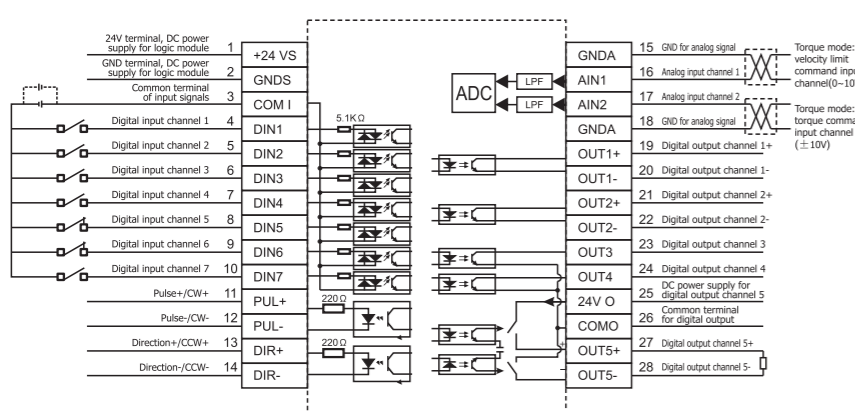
24V terminal, DC power supply for logic module 1 +24 VS
GND terminal, DC power supply for logic module 2 GNDS
Common terminal of input signals 3 COM I
Digital input channel 1 4 DIN1
Digital input channel 2 5 DIN2
Digital input channel 3 6 DIN3
Digital input channel 4 7 DIN4
Digital input channel 5 8 DIN5
Digital input channel 6 9 DIN6
Digital input channel 7 10 DIN7
Pulse+/CW+ 11 PUL+
Pulse-/CW- 12 PUL-
Direction+/CCW+ 13 DIR+
Direction-/CCW- 14 DIR-

5.1KΩ
220Ω
220Ω
ADC
LPF
LPF

GNDA 15 GND for analog signal
AIN1 16 Analog input channel 1
AIN2 17 Analog input channel 2
GNDA 18 GND for analog signal
OUT1+ 19 Digital output channel 1+
OUT1- 20 Digital output channel 1-
OUT2+ 21 Digital output channel 2+
OUT2- 22 Digital output channel 2-
OUT3 23 Digital output channel 3
OUT4 24 Digital output channel 4
24V O 25 DC power supply for digital output channel 5
COMO 26 Common terminal for digital output
OUT5+ 27 Digital output channel 5+
OUT5- 28 Digital output channel 5-

Torque mode: velocity limit command input channel(0~10
Torque mode: torque comma input channel (±10V)